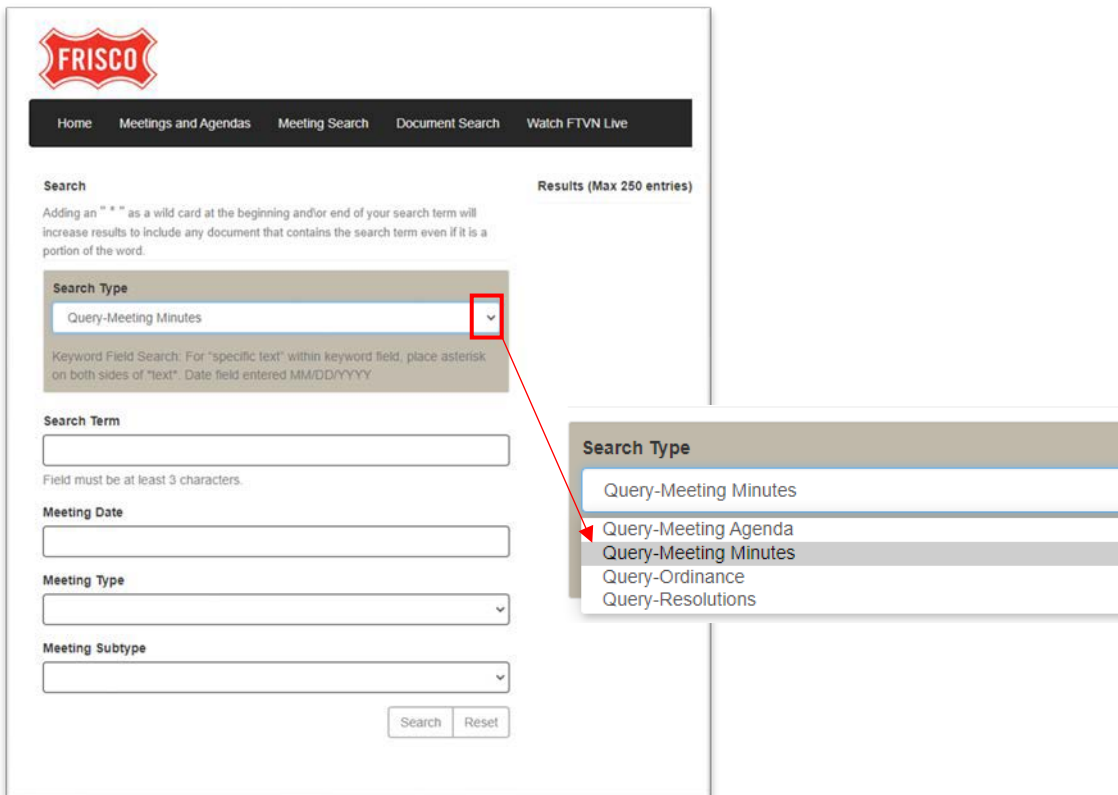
FRISCO

Home Meetings and Agendas Meeting Search Document Search Watch FTVN Live

Search

Adding an " * " as a wild card at the beginning and\or end of your search term will increase results to include any document that contains the search term even if it is a portion of the word.

Results (Max 250 entries)

Search Type

Query-Meeting Minutes

Keyword Field Search: For "specific text" within keyword field, place asterisk on both sides of "text". Date field entered MM/DD/YYYY

Search Term

Field must be at least 3 characters.

Meeting Date

Meeting Type

Meeting Subtype

Search Reset

Search Type

Query-Meeting Minutes

Query-Meeting Agenda
Query-Meeting Minutes
Query-Ordinance
Query-Resolutions